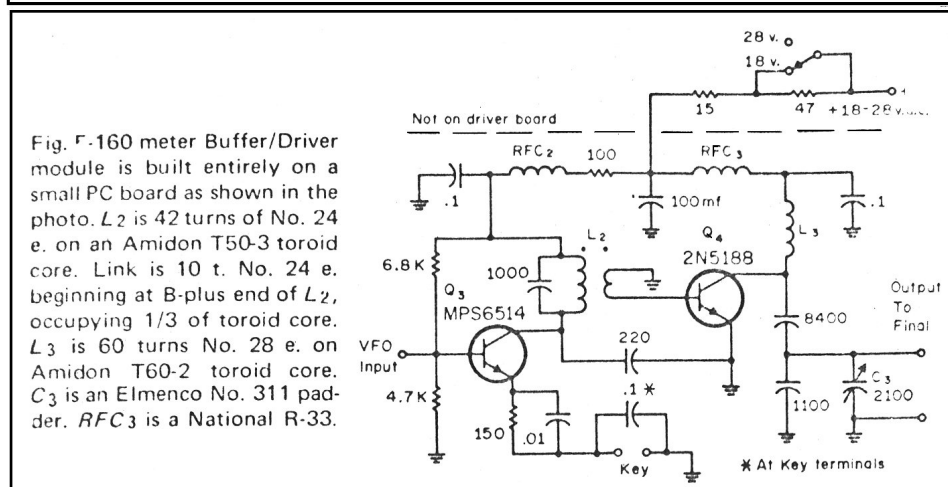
Fig. F-160 meter Buffer/Driver module is built entirely on a small PC board as shown in the photo. $L_2$ is 42 turns of No. 24 e. on an Amidon T50-3 toroid core. Link is 10 t. No. 24 e. beginning at B-plus end of $L_2$, occupying 1/3 of toroid core. $L_3$ is 60 turns No. 28 e. on Amidon T60-2 toroid core. $C_3$ is an Elmenco No. 311 padder. $RFC_3$ is a National R-33.

28 v.
18 v.
15
47
+18-28 v.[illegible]
Not on driver board
$RFC_2$
100
$RFC_3$
.1
100mf
.1
$L_2$
$L_3$
$Q_4$
2N5188
6.8 K
1000
$Q_3$
MPS6514
Output To Final
220
8400
VFO Input
4.7 K
.1 *
1100
$C_3$
2100
150
.01
Key
* At Key terminals